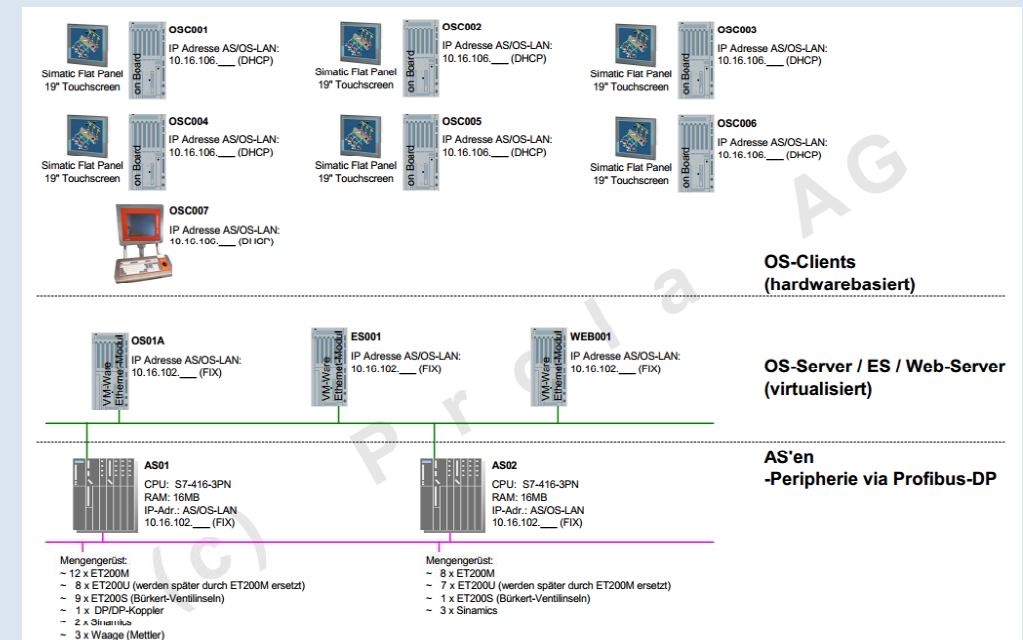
OSC001
IP Adresse AS/OS-LAN:
10.16.106.___ (DHCP)
Simatic Flat Panel
19" Touchscreen
on Board

OSC002
IP Adresse AS/OS-LAN:
10.16.106.___ (DHCP)
Simatic Flat Panel
19" Touchscreen
on Board

OSC003
IP Adresse AS/OS-LAN:
10.16.106.___ (DHCP)
Simatic Flat Panel
19" Touchscreen
on Board

OSC004
IP Adresse AS/OS-LAN:
10.16.106.___ (DHCP)
Simatic Flat Panel
19" Touchscreen
on Board

OSC005
IP Adresse AS/OS-LAN:
10.16.106.___ (DHCP)
Simatic Flat Panel
19" Touchscreen
on Board

OSC006
IP Adresse AS/OS-LAN:
10.16.106.___ (DHCP)
Simatic Flat Panel
19" Touchscreen
on Board

OSC007
IP Adresse AS/OS-LAN:
10.16.106.___ (DHCP)

OS-Clients
(hardwarebasiert)

OS01A
IP Adresse AS/OS-LAN:
10.16.102.___ (FIX)
VM-Ware
Ethernet-Modul

ES001
IP Adresse AS/OS-LAN:
10.16.102.___ (FIX)
VM-Ware
Ethernet-Modul

WEB001
IP Adresse AS/OS-LAN:
10.16.102.___ (FIX)
VM-Ware
Ethernet-Modul

OS-Server / ES / Web-Server
(virtualisiert)

AS01
CPU: S7-416-3PN
RAM: 16MB
IP-Adr.: AS/OS-LAN
10.16.102.___ (FIX)

AS02
CPU: S7-416-3PN
RAM: 16MB
IP-Adr.: AS/OS-LAN
10.16.102.___ (FIX)

AS'en
-Peripherie via Profibus-DP

Mengengerüst:
~ 12 x ET200M
~ 8 x ET200U (werden später durch ET200M ersetzt)
~ 9 x ET200S (Bürkert-Ventilinseln)
~ 1 x DP/DP-Koppler
~ 2 x Sinamics
~ 3 x Waage (Mettler)

Mengengerüst:
~ 8 x ET200M
~ 7 x ET200U (werden später durch ET200M ersetzt)
~ 1 x ET200S (Bürkert-Ventilinseln)
~ 3 x Sinamics

(c) P r o l a AG